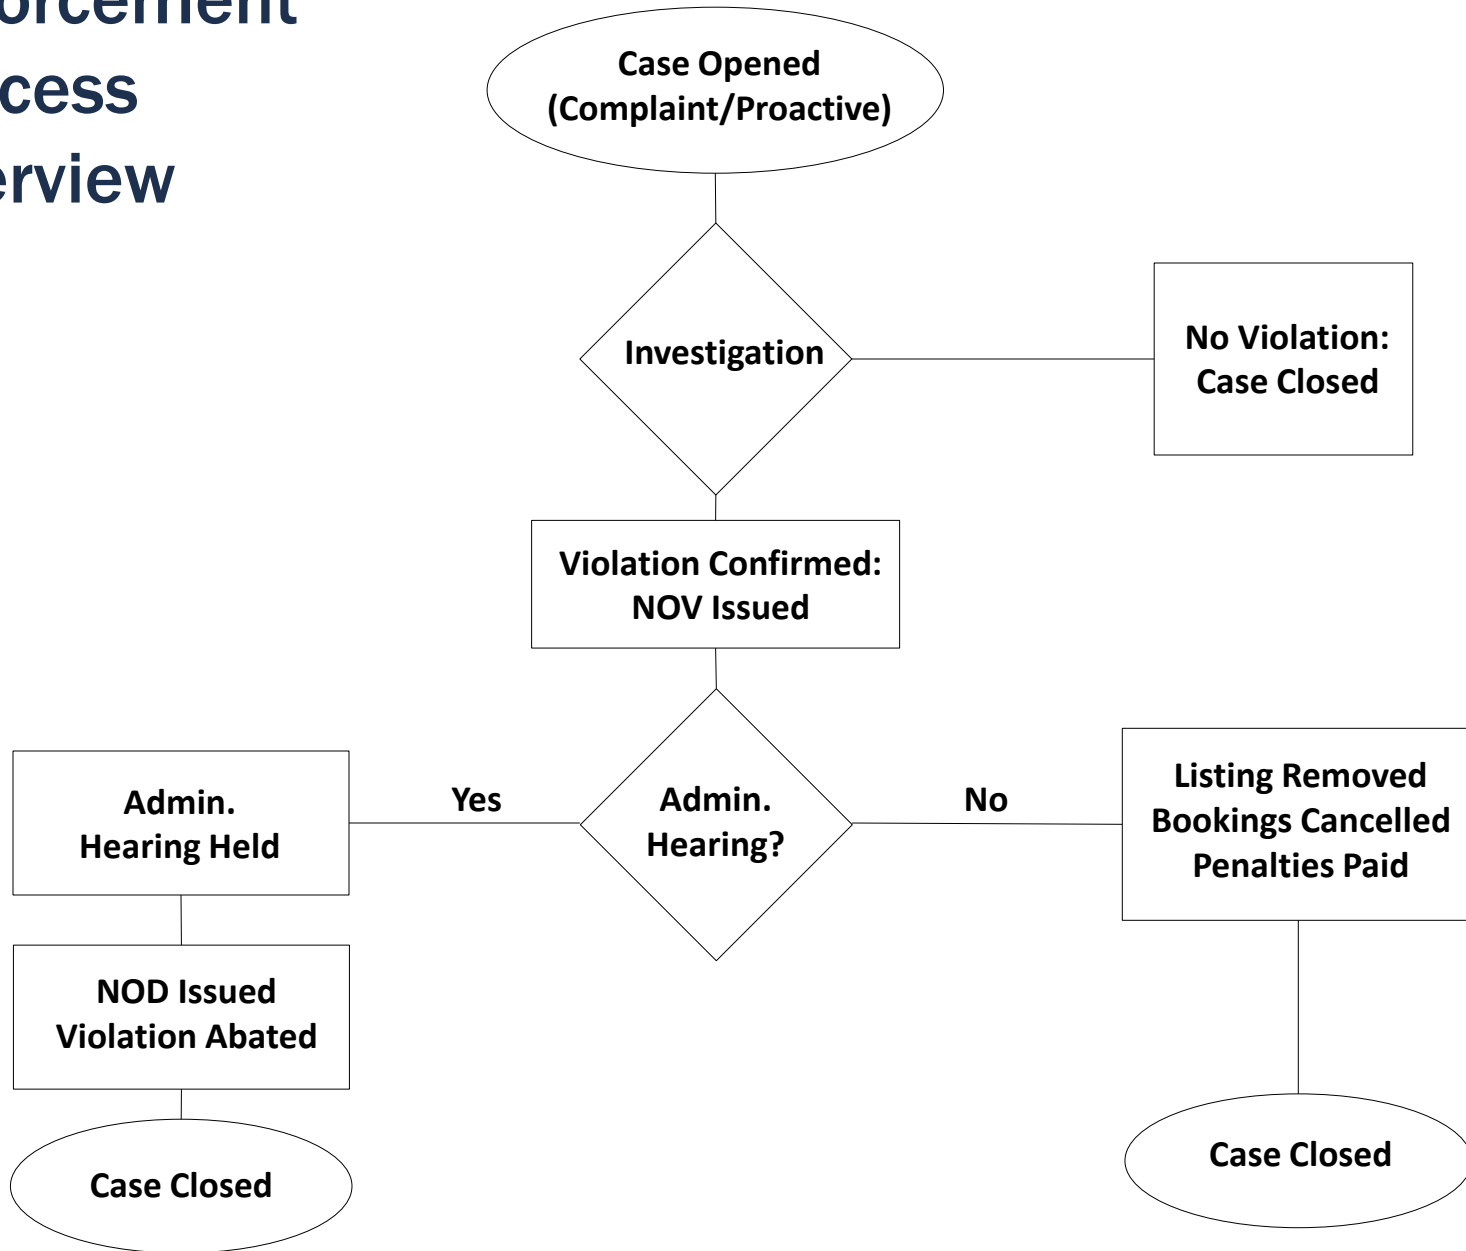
orcement
cess
erview

Case Opened (Complaint/Proactive)

Investigation

No Violation: Case Closed

Violation Confirmed: NOV Issued

Admin. Hearing Held

Yes

Admin. Hearing?

No

Listing Removed Bookings Cancelled Penalties Paid

NOD Issued Violation Abated

Case Closed

Case Closed